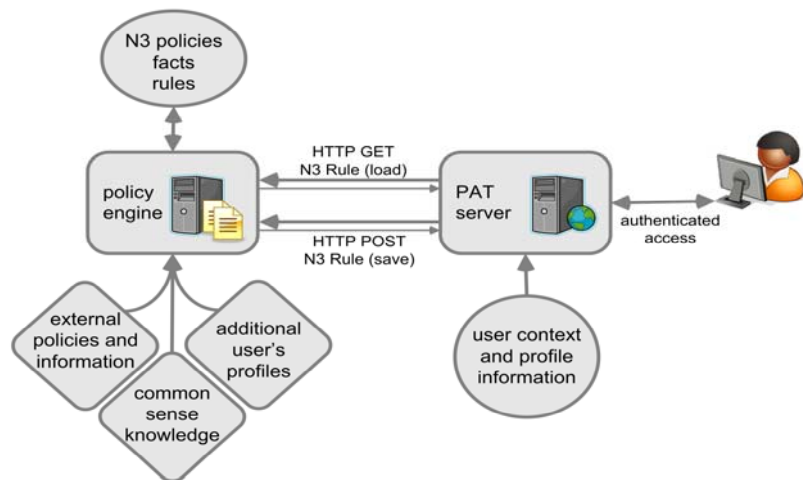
N3 policies facts rules

HTTP GET
N3 Rule (load)

policy engine

PAT server

HTTP POST
N3 Rule (save)

authenticated access

external policies and information

additional user's profiles

common sense knowledge

user context and profile information